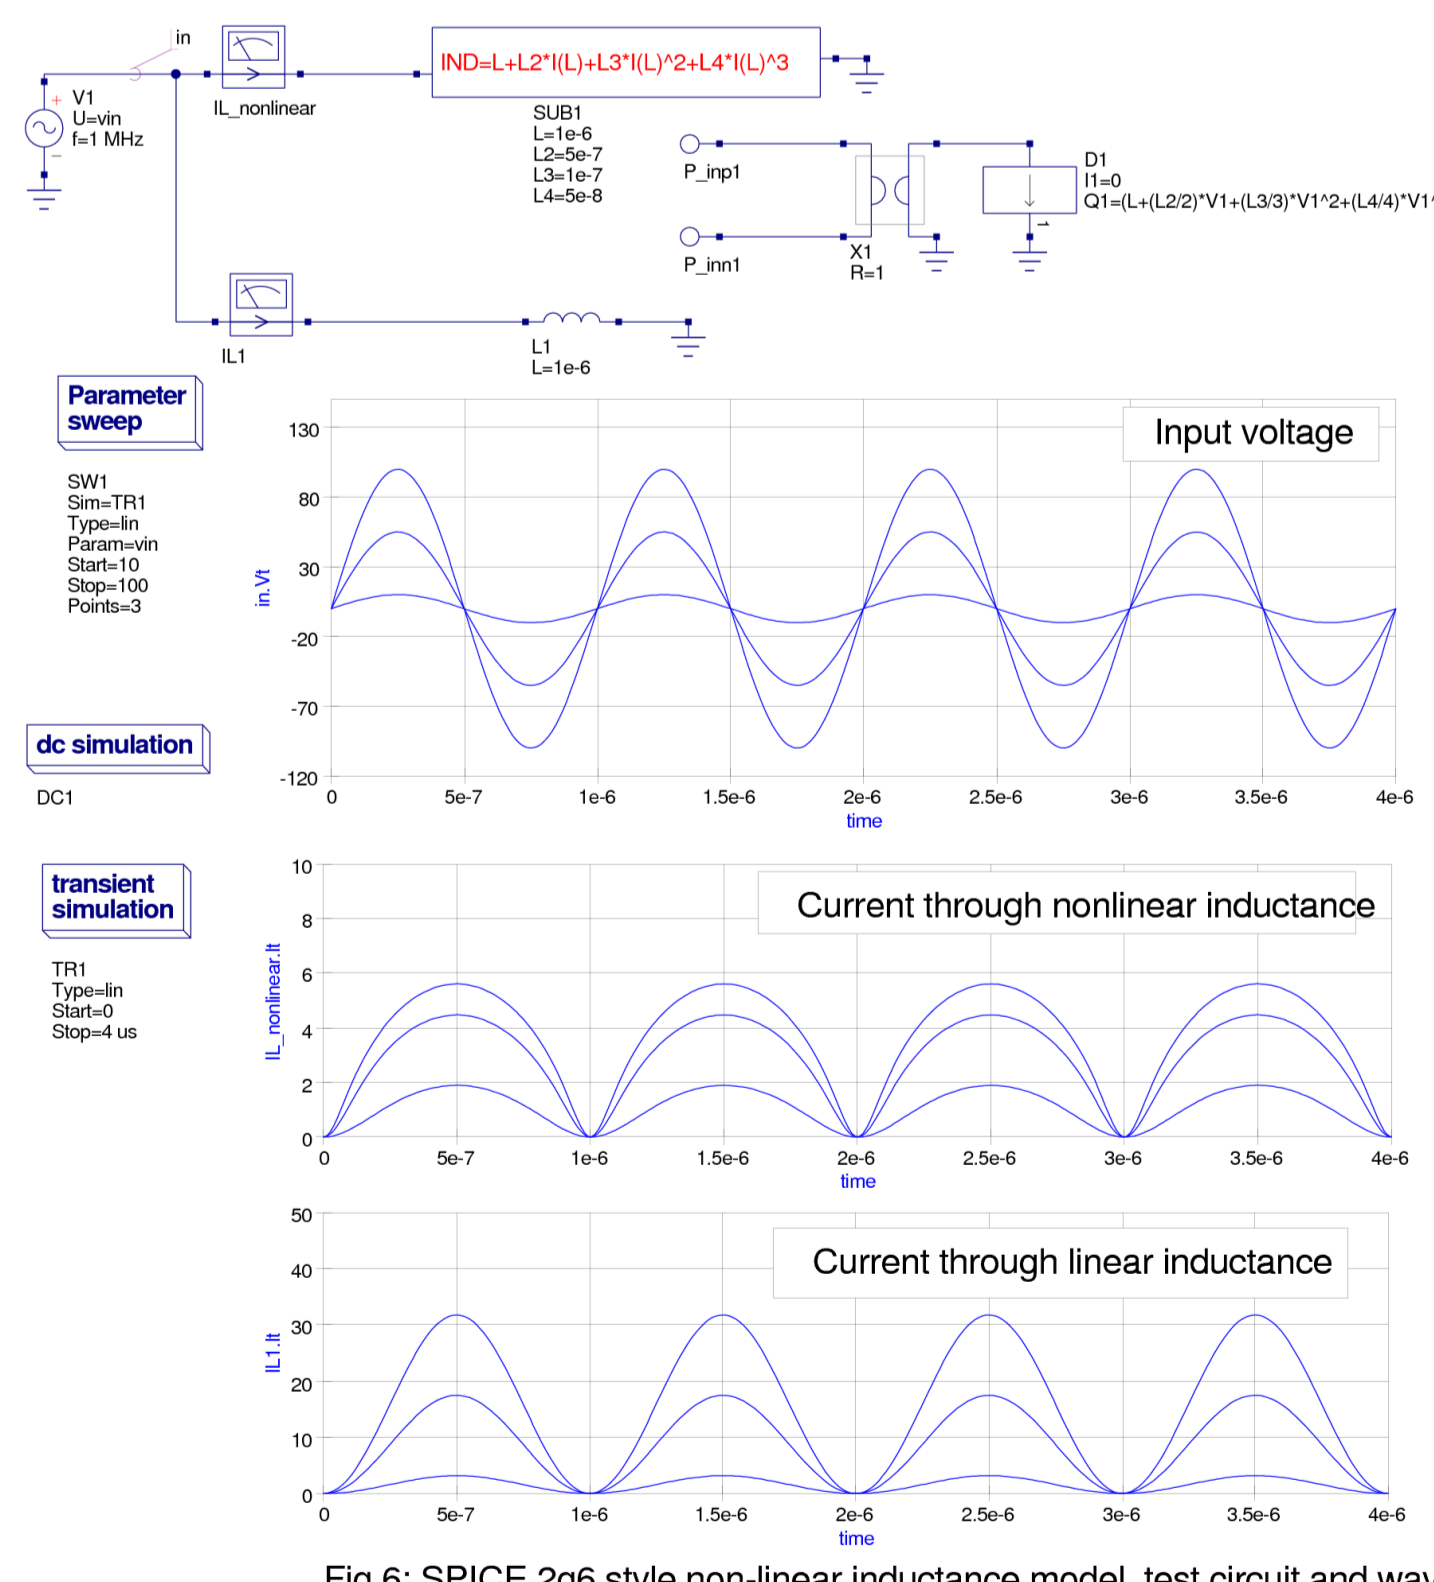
in

V1
U=vin
f=1 MHz

IL_nonlinear

IND=L+L2*I(L)+L3*I(L)^2+L4*I(L)^3

SUB1
L=1e-6
L2=5e-7
L3=1e-7
L4=5e-8

P_inp1

P_inn1

X1
R=1

D1
I1=0
Q1=(L+(L2/2)*V1+(L3/3)*V1^2+(L4/4)*V1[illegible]

IL1

L1
L=1e-6

Parameter sweep

SW1
Sim=TR1
Type=lin
Param=vin
Start=10
Stop=100
Points=3

dc simulation

DC1

transient simulation

TR1
Type=lin
Start=0
Stop=4 us

Input voltage

130
80
30
-20
-70
-120

in.Vt

0
5e-7
1e-6
1.5e-6
2e-6
2.5e-6
3e-6
3.5e-6
4e-6
time

Current through nonlinear inductance

10
8
6
4
2
0

IL_nonlinear.It

0
5e-7
1e-6
1.5e-6
2e-6
2.5e-6
3e-6
3.5e-6
4e-6
time

Current through linear inductance

50
40
30
20
10
0

IL1.It

0
5e-7
1e-6
1.5e-6
2e-6
2.5e-6
3e-6
3.5e-6
4e-6
time

Fig 6: SPICE 2g6 style non-linear inductance model, test circuit and wav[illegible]